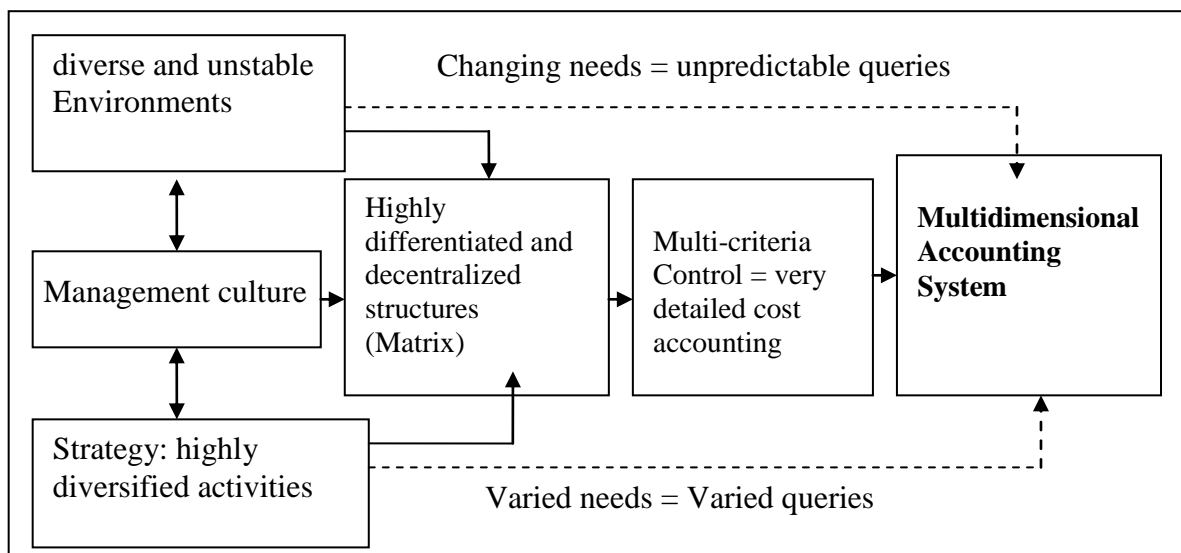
diverse and unstable Environments

Changing needs = unpredictable queries

Management culture

Highly differentiated and decentralized structures (Matrix)

Multi-criteria Control = very detailed cost accounting

**Multidimensional Accounting System**

Strategy: highly diversified activities

Varied needs = Varied queries